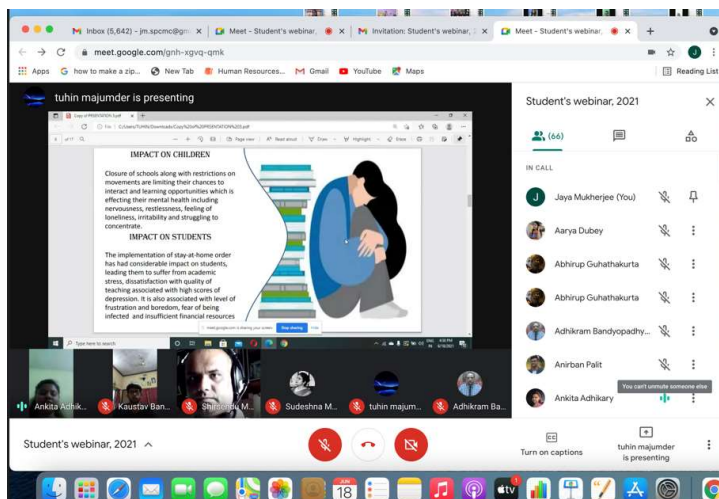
M Inbox (5,642) - jm.spcmc@gm ×
Meet - Student's webinar, ×
M Invitation: Student's webinar, ×
Meet - Student's webinar ×
meet.google.com/gnh-xgvq-qmk
Apps
how to make a zip...
New Tab
Human Resources...
M Gmail
YouTube
Maps
Reading List

tuhin majumder is presenting

IMPACT ON CHILDREN

Closure of schools along with restrictions on movements are limiting their chances to interact and learning opportunities which is effecting their mental health including nervousness, restlessness, feeling of loneliness, irritability and struggling to concentrate.

IMPACT ON STUDENTS

The implementation of stay-at-home order has had considerable impact on students, leading them to suffer from academic stress, dissatisfaction with quality of teaching associated with high scores of depression. It is also associated with level of frustration and boredom, fear of being infected and insufficient financial resources

meet.google.com is sharing your screen.
Stop sharing
Hide

Type here to search

Student's webinar, 2021
(66)
IN CALL
Jaya Mukherjee (You)
Aarya Dubey
Abhirup Guhathakurta
Abhirup Guhathakurta
Adhikram Bandyopadhy...
Anirban Palit
You can't unmute someone else
Ankita Adhikary

Ankita Adhik...
Kaustav Ban...
Shirsendu M...
Sudeshna M...
tuhin majum...
Adhikram Ba...

Student's webinar, 2021
Turn on captions
tuhin majumder is presenting
JUN 18